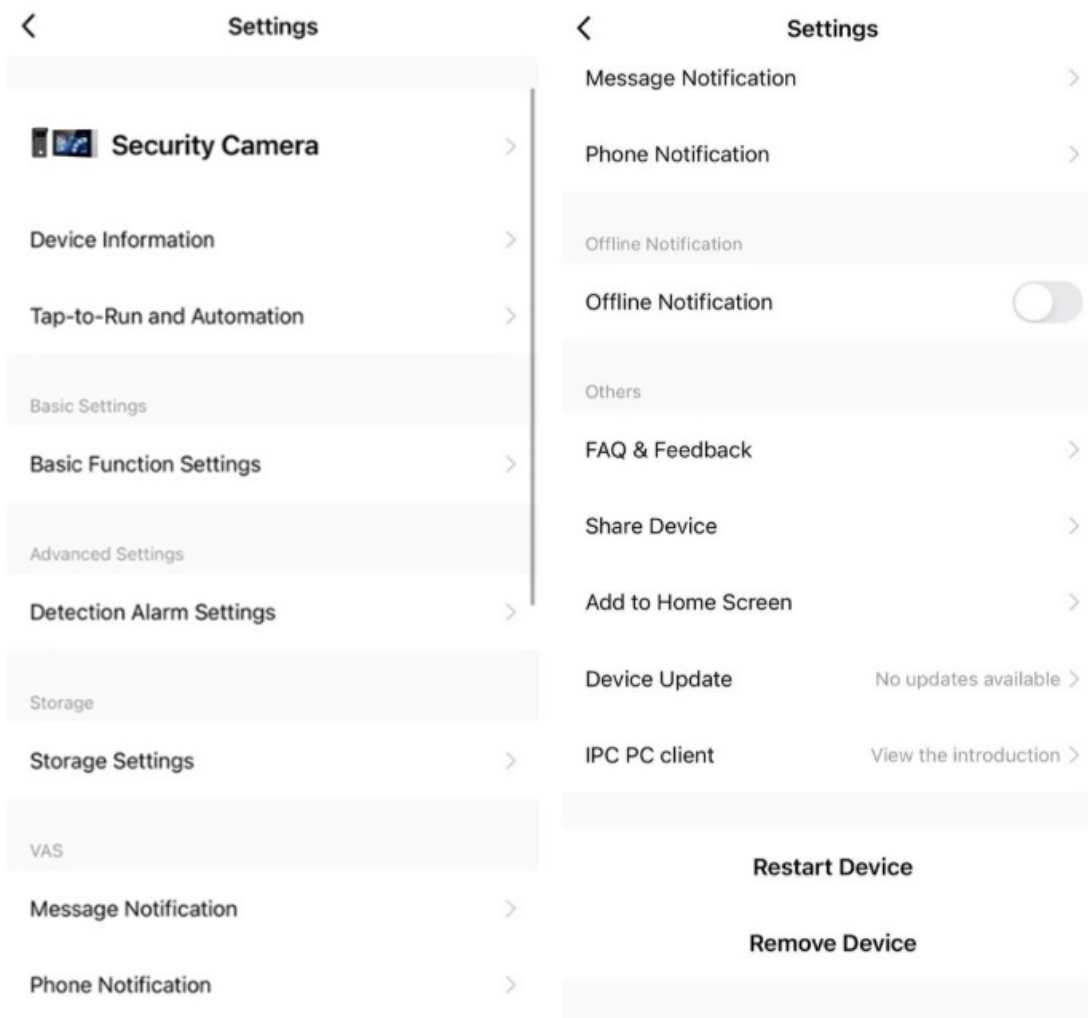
<

Settings

Security Camera >

Device Information >

Tap-to-Run and Automation >

Basic Settings

Basic Function Settings >

Advanced Settings

Detection Alarm Settings >

Storage

Storage Settings >

VAS

Message Notification >

Phone Notification >

<

Settings

Message Notification >

Phone Notification >

Offline Notification

Offline Notification

Others

FAQ & Feedback >

Share Device >

Add to Home Screen >

Device Update No updates available >

IPC PC client View the introduction >

Restart Device

Remove Device